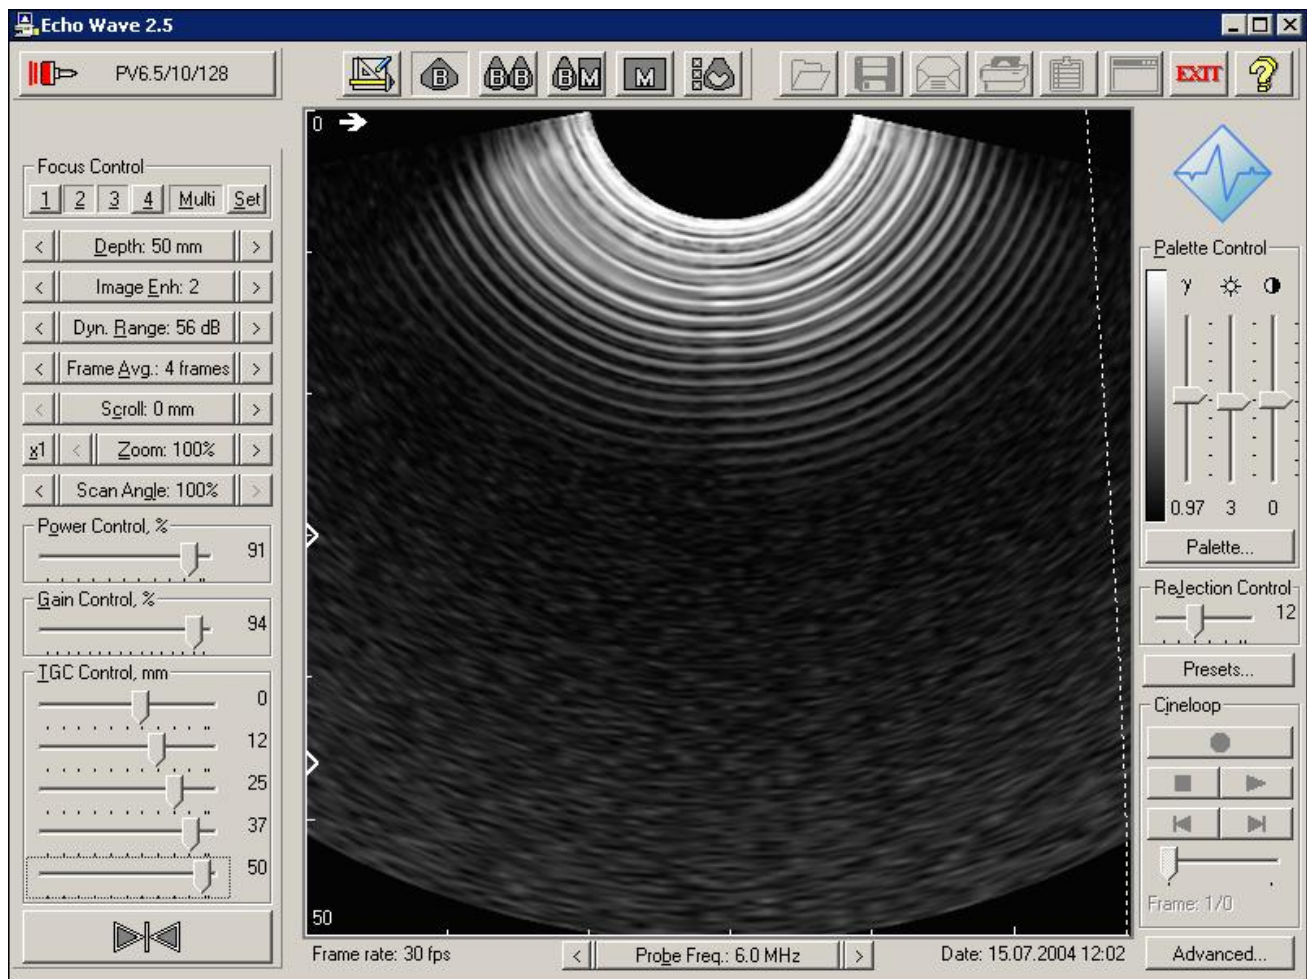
Echo Wave 2.5

PV6.5/10/128

B BB BM M EXIT ?

Focus Control
1 2 3 4 Multi Set

< Depth: 50 mm >
< Image Enh: 2 >
< Dyn. Range: 56 dB >
< Frame Avg.: 4 frames >
< Scroll: 0 mm >
x1 < Zoom: 100% >
< Scan Angle: 100% >

Power Control, %
91

Gain Control, %
94

TGC Control, mm
0
12
25
37
50

0
50

Frame rate: 30 fps
< Probe Freq.: 6.0 MHz >
Date: 15.07.2004 12:02

Palette Control
γ
0.97 3 0
Palette...

Rejection Control
12

Presets...

Cineloop

Frame: 1/0

Advanced...